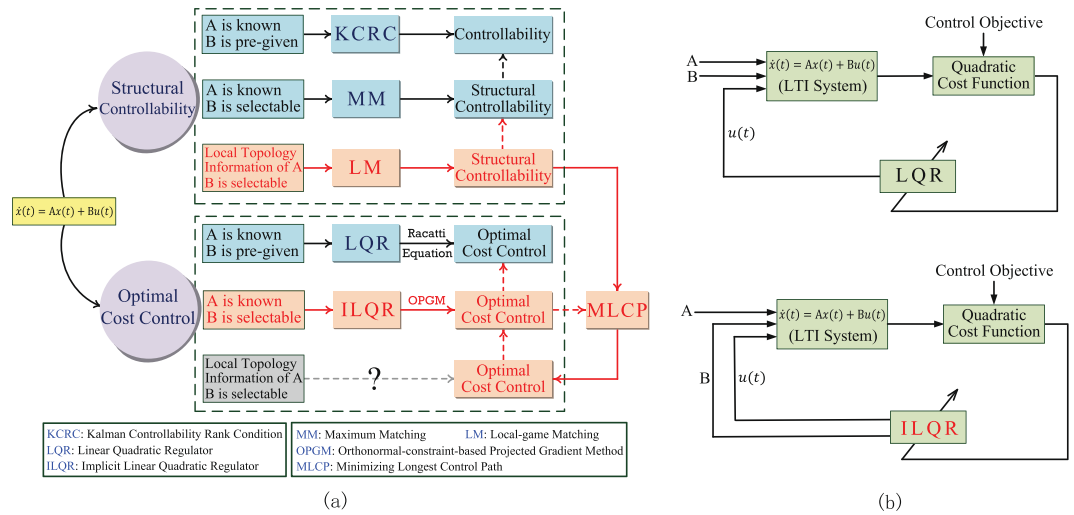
Structural Controllability

$\dot{x}(t) = Ax(t) + Bu(t)$

Optimal Cost Control

A is known B is pre-given

KCRC

Controllability

A is known B is selectable

MM

Structural Controllability

Local Topology Information of A B is selectable

LM

Structural Controllability

A is known B is pre-given

LQR

Racatti Equation

Optimal Cost Control

A is known B is selectable

ILQR

OPGM

Optimal Cost Control

MLCP

Local Topology Information of A B is selectable

?

Optimal Cost Control

KCRC: Kalman Controllability Rank Condition
LQR: Linear Quadratic Regulator
ILQR: Implicit Linear Quadratic Regulator

MM: Maximum Matching
LM: Local-game Matching
OPGM: Orthonormal-constraint-based Projected Gradient Method
MLCP: Minimizing Longest Control Path

(a)

Control Objective

A
B

$\dot{x}(t) = Ax(t) + Bu(t)$ (LTI System)

Quadratic Cost Function

$u(t)$

LQR

Control Objective

A

$\dot{x}(t) = Ax(t) + Bu(t)$ (LTI System)

Quadratic Cost Function

B

$u(t)$

ILQR

(b)